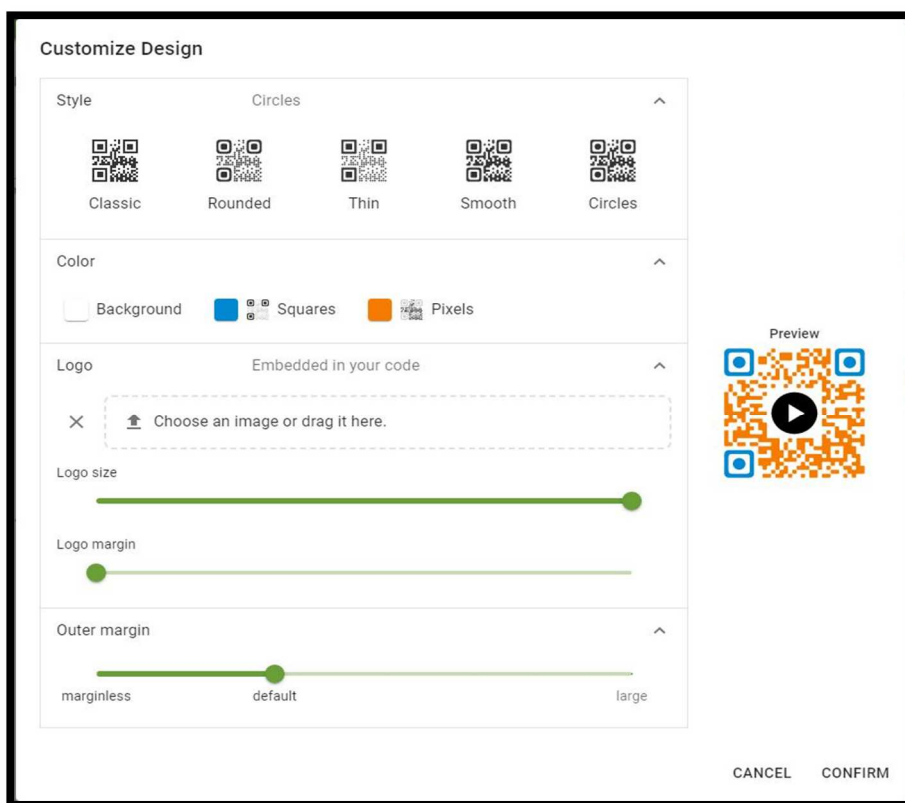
Customize Design

Style
Circles

Classic
Rounded
Thin
Smooth
Circles

Color

Background
Squares
Pixels

Logo
Embedded in your code

Choose an image or drag it here.

Logo size

Logo margin

Outer margin

marginless
default
large

Preview

CANCEL
CONFIRM